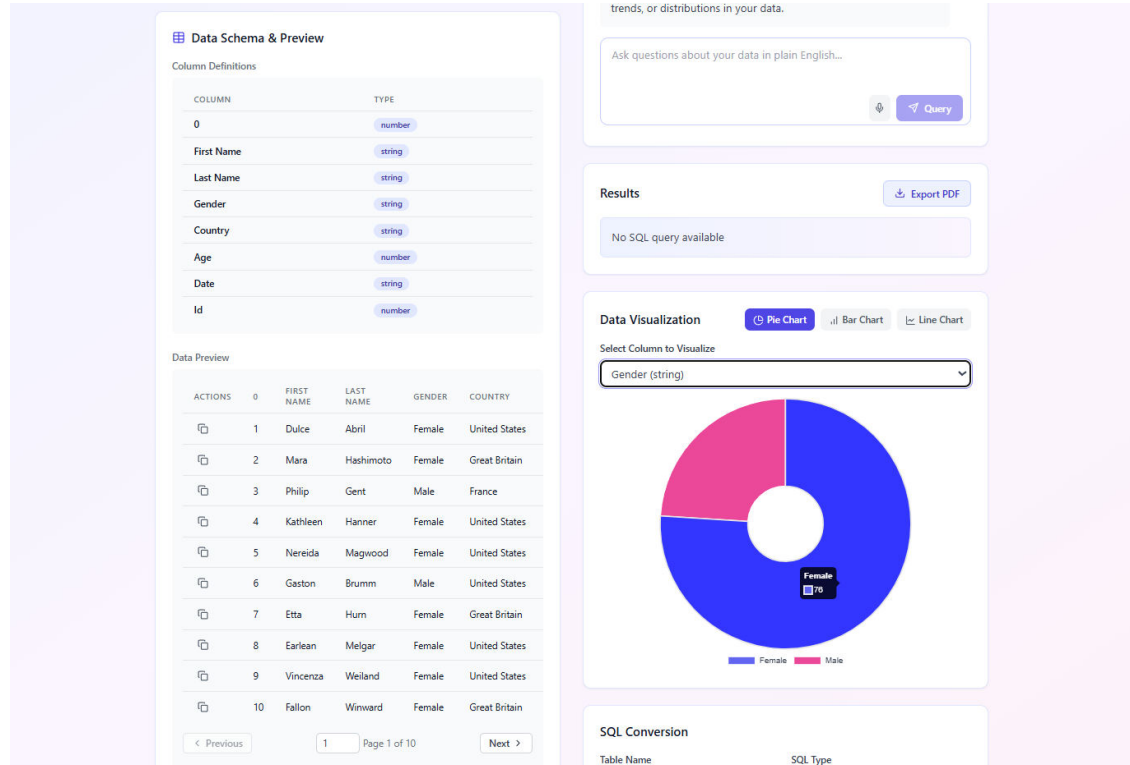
Data Schema & Preview

Column Definitions

| COLUMN | TYPE |
|---|---|
| 0 | number |
| First Name | string |
| Last Name | string |
| Gender | string |
| Country | string |
| Age | number |
| Date | string |
| Id | number |

Data Preview

| ACTIONS | 0 | FIRST NAME | LAST NAME | GENDER | COUNTRY |
|---|---|---|---|---|---|
| | 1 | Dulce | Abril | Female | United States |
| | 2 | Mara | Hashimoto | Female | Great Britain |
| | 3 | Philip | Gent | Male | France |
| | 4 | Kathleen | Hanner | Female | United States |
| | 5 | Nereida | Magwood | Female | United States |
| | 6 | Gaston | Brumm | Male | United States |
| | 7 | Etta | Hurn | Female | Great Britain |
| | 8 | Earlean | Melgar | Female | United States |
| | 9 | Vincenza | Weiland | Female | United States |
| | 10 | Fallon | Winward | Female | Great Britain |

< Previous 1 Page 1 of 10 Next >

trends, or distributions in your data.

Ask questions about your data in plain English...

Query

Results

Export PDF

No SQL query available

Data Visualization

Pie Chart Bar Chart Line Chart

Select Column to Visualize

Gender (string)

Female
76

Female Male

SQL Conversion

Table Name

SQL Type